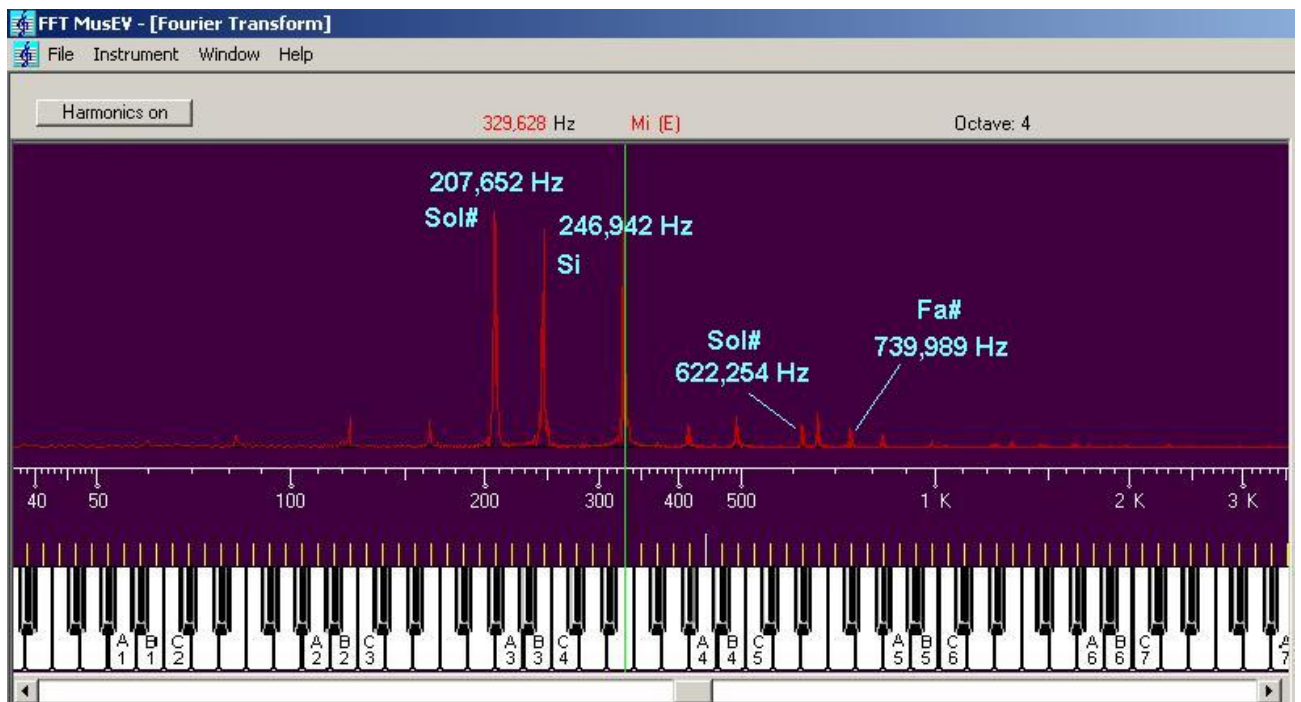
FFT MusEV - [Fourier Transform]

File Instrument Window Help

Harmonics on

329,628 Hz Mi (E) Octave: 4

207,652 Hz
Sol#

246,942 Hz
Si

Sol#
622,254 Hz

Fa#
739,989 Hz

40 50 100 200 300 400 500 1 K 2 K 3 K

A 1 B 1 C 2 A 2 B 2 C 3 A 3 B 3 C 4 A 4 B 4 C 5 A 5 B 5 C 6 A 6 B 6 C 7 A 7